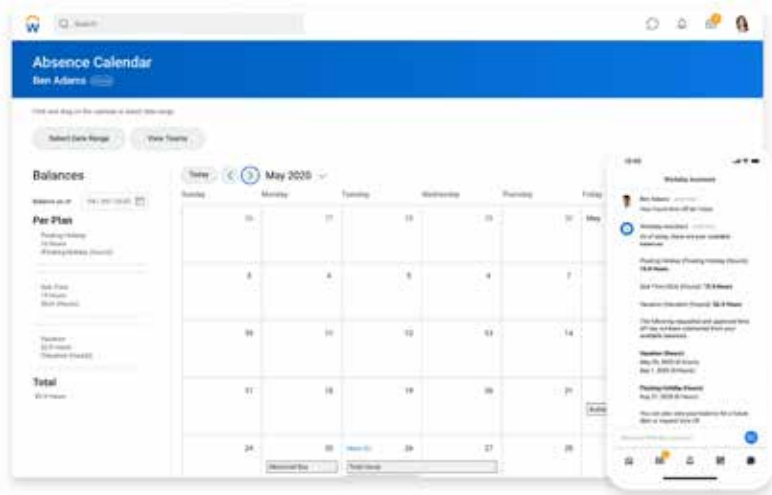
Q Search

Absence Calendar
Ben Adams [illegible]

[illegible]

Select Date Range
View Teams

Balances
Balance as of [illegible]
Per Plan
Floating Holiday
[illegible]
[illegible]

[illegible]
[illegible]
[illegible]

Vacation
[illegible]
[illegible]

Total
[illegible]

Today
May 2020

| Sunday | Monday | Tuesday | Wednesday | Thursday | Friday |
|---|---|---|---|---|---|
| 26 | 27 | 28 | 29 | 30 | May |
| 3 | 4 | 5 | 6 | 7 | |
| 10 | 11 | 12 | 13 | 14 | |
| 17 | 18 | 19 | 20 | 21 | |
| 24 | 25 | 26 | 27 | 28 | |

Memorial Day
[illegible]

Workday Assistant
Ben Adams
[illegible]
Workday Assistant
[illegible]
Floating Holiday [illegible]
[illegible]
Vacation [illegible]
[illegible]
Vacation (Hours)
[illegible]
Floating Holiday (Hours)
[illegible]
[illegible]